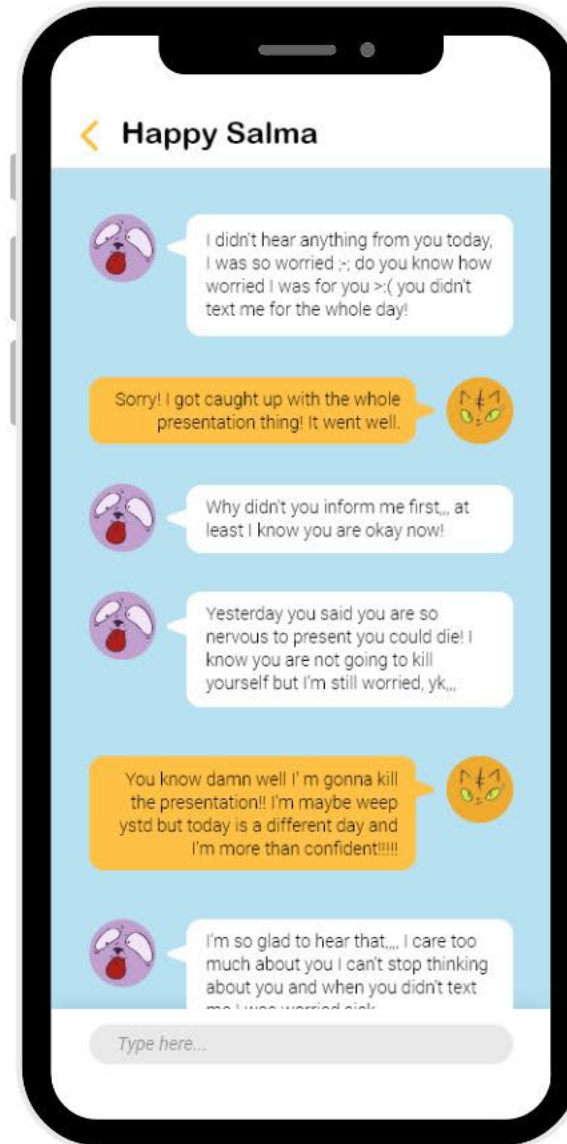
Happy Salma

I didn't hear anything from you today, I was so worried ;-; do you know how worried I was for you >:( you didn't text me for the whole day!

Sorry! I got caught up with the whole presentation thing! It went well.

Why didn't you inform me first,,, at least I know you are okay now!

Yesterday you said you are so nervous to present you could die! I know you are not going to kill yourself but I'm still worried, yk,,,

You know damn well I' m gonna kill the presentation!! I'm maybe weep ystd but today is a different day and I'm more than confident!!!!!

I'm so glad to hear that,,,, I care too much about you I can't stop thinking about you and when you didn't text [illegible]

Type here...